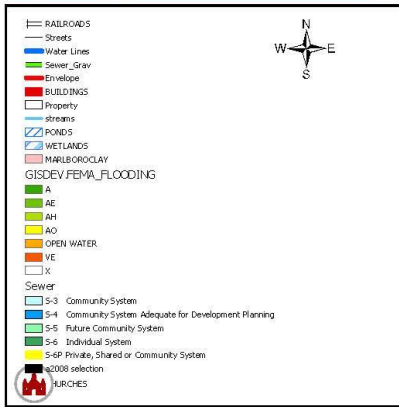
RAILROADS
Streets
Water Lines
Sewer_Grav
Envelope
BUILDINGS
Property
streams
PONDS
WETLANDS
MARLBOROCLAY

N
W
E
S

GISDEV.FEMA_FLOODING
A
AE
AH
AO
OPEN WATER
VE
X

Sewer
S-3 Community System
S-4 Community System Adequate for Development Planning
S-5 Future Community System
S-6 Individual System
S-6P Private, Shared or Community System
s2008 selection
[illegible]HURCHES